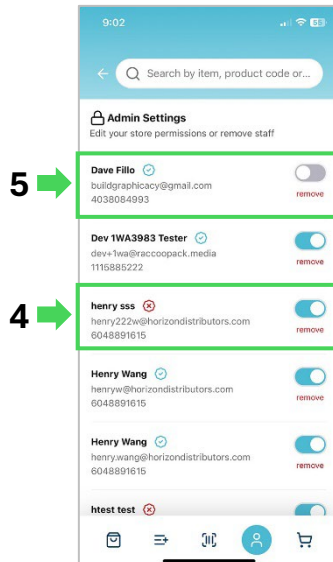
9:02

Search by item, product code or...

Admin Settings
Edit your store permissions or remove staff

5

Dave Fillo
buildgraphicacy@gmail.com
4038084993
remove

Dev 1WA3983 Tester
dev+1wa@raccoopack.media
1116885222
remove

4

henry sss
henry222w@horizondistributors.com
6048891615
remove

Henry Wang
henryw@horizondistributors.com
6048891615
remove

Henry Wang
henry.wang@horizondistributors.com
6048891615
remove

htest test